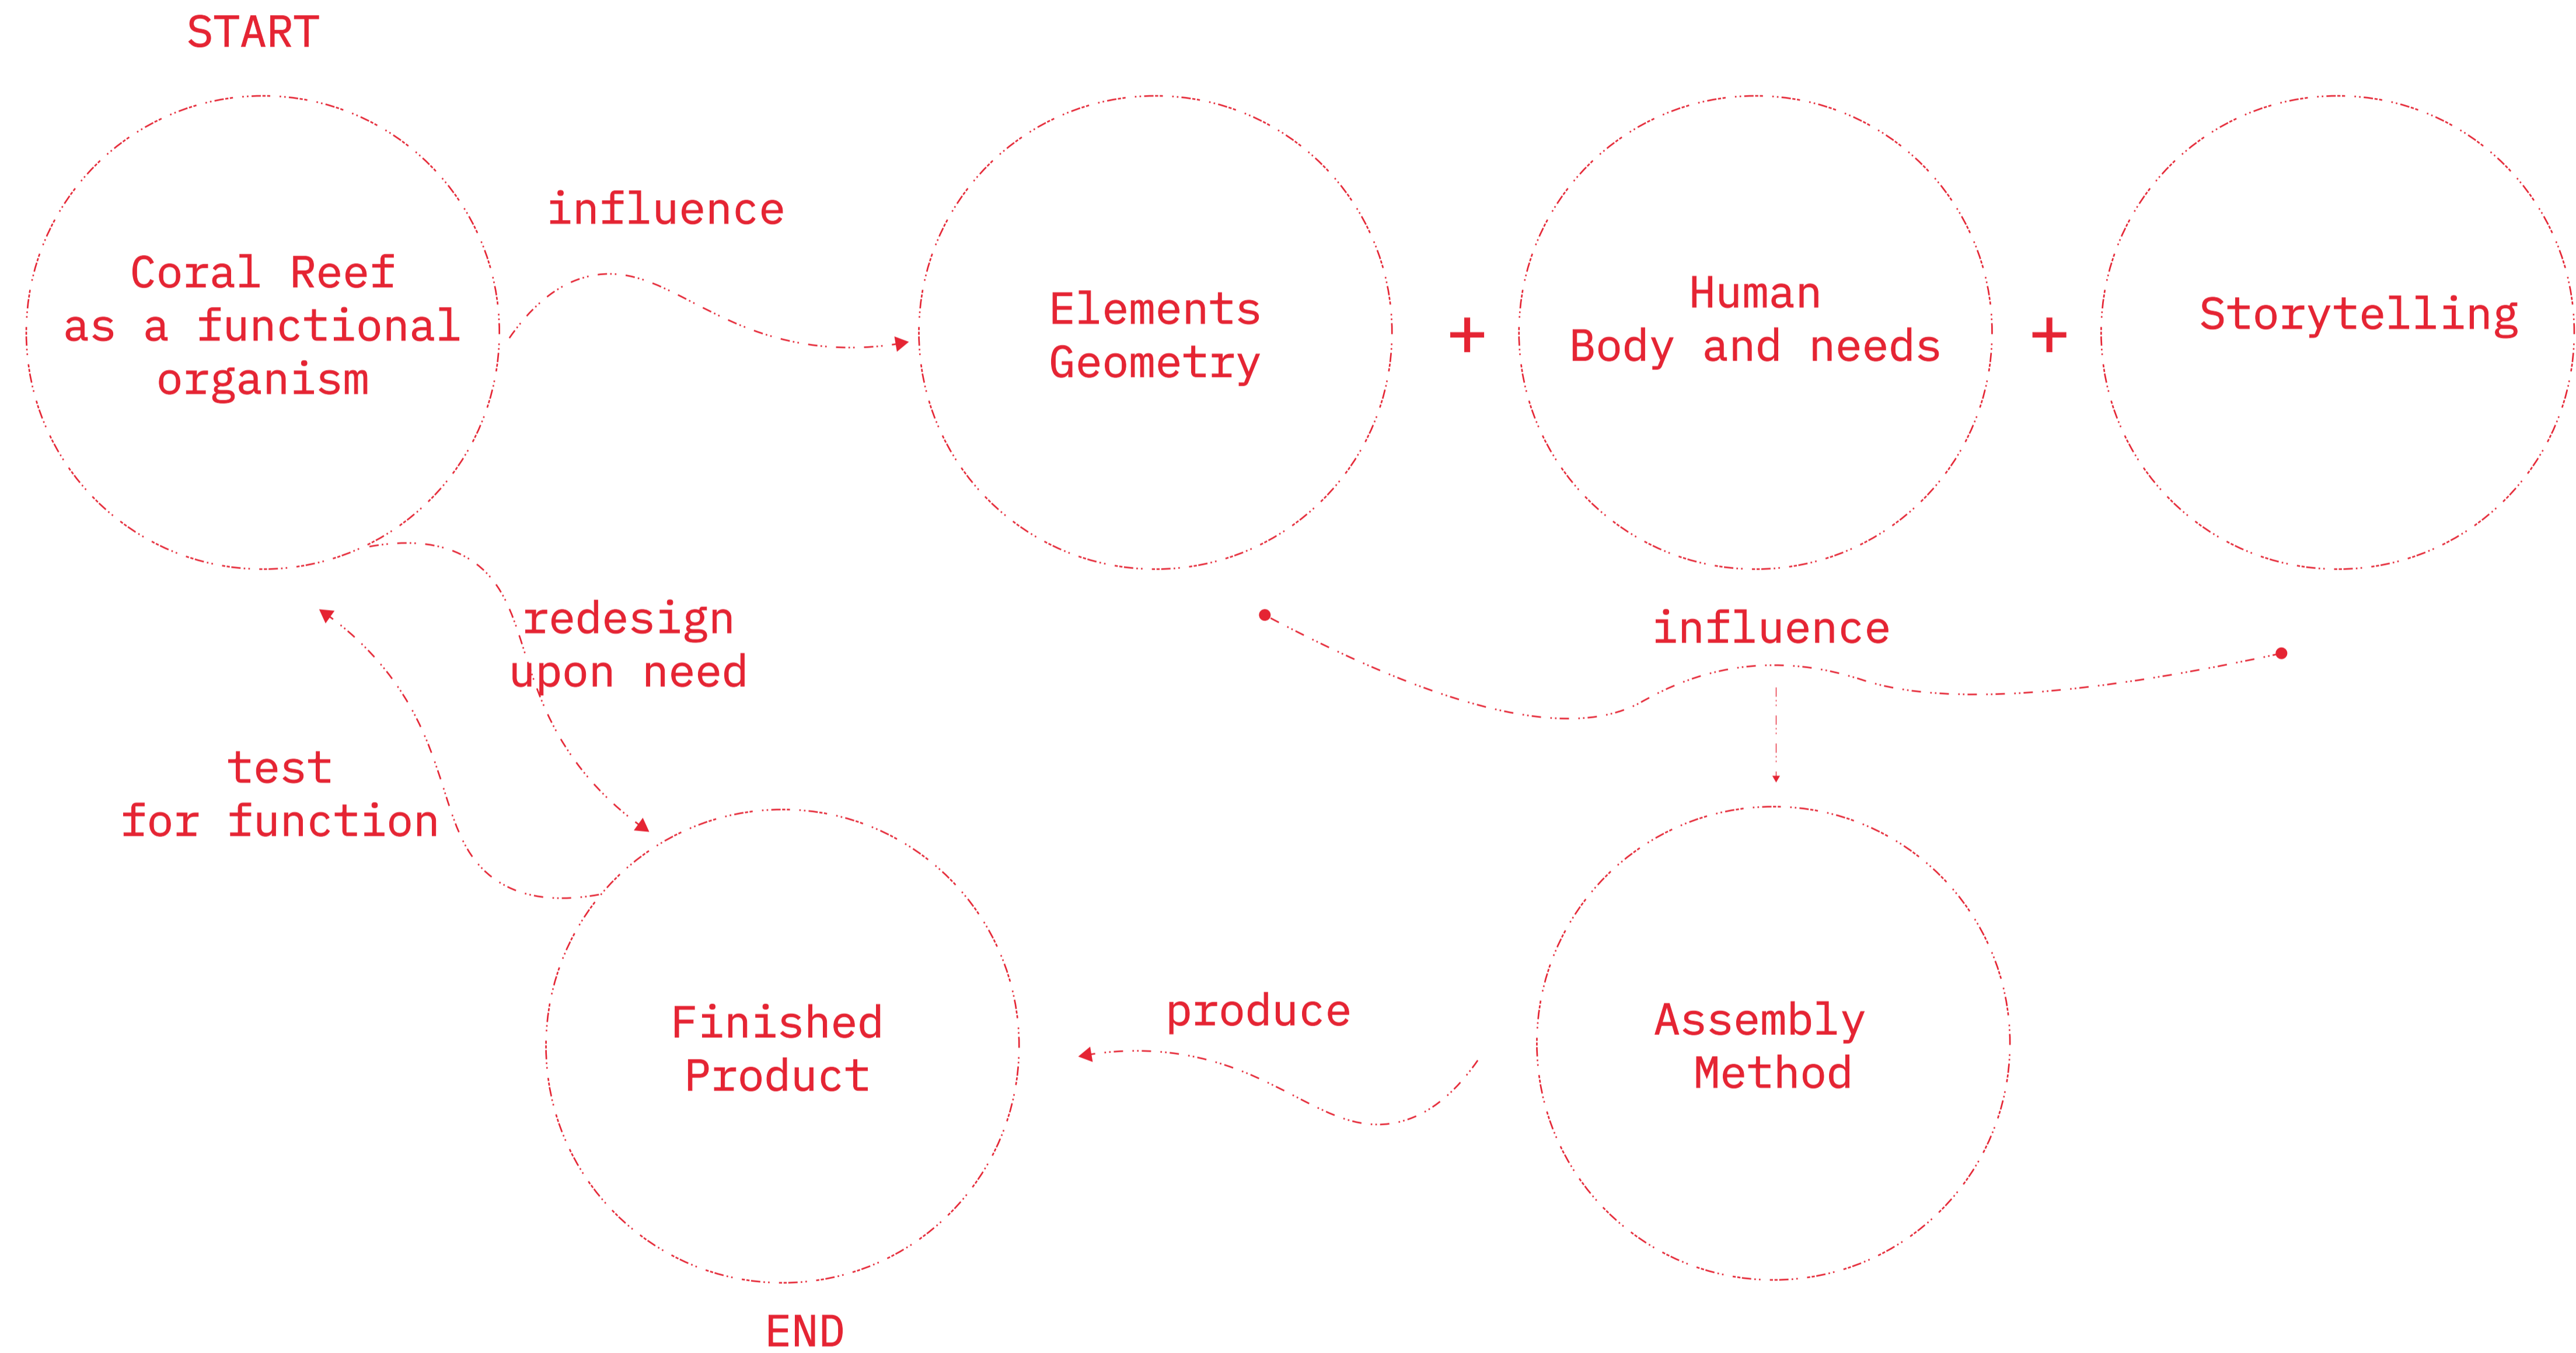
START

Coral Reef as a functional organism

influence

Elements Geometry

+

Human Body and needs

+

Storytelling

redesign upon need

influence

test for function

Finished Product

produce

Assembly Method

END